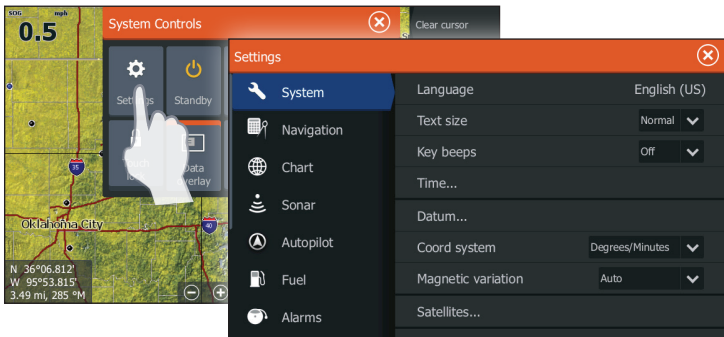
SOG mph
0.5

System Controls

Clear cursor

Settings

Standby

Touch lock

Data overlay

35

Oklahoma City

40

N 36°06.812'
W 95°53.815'
3.49 mi, 285 °M

Settings

System

Navigation

Chart

Sonar

Autopilot

Fuel

Alarms

Language English (US)

Text size Normal

Key beeps Off

Time...

Datum...

Coord system Degrees/Minutes

Magnetic variation Auto

Satellites...